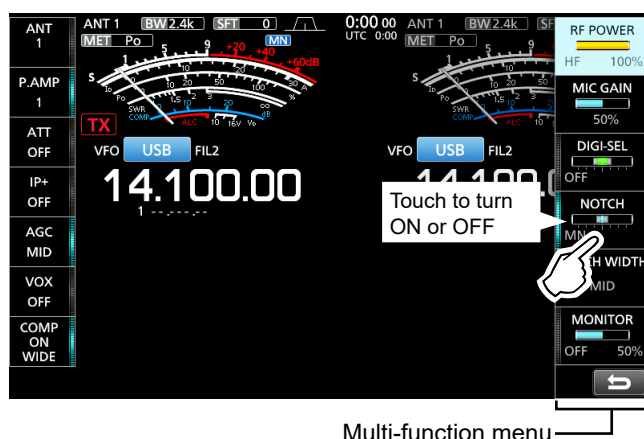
ANT 1

P.AMP 1

ATT OFF

IP+ OFF

AGC MID

VOX OFF

COMP ON WIDE

ANT 1 BW 2.4k SFT 0

MET Po MN

S 1 3 5 7 9 +20 +40 +60dB

Po 0 50 100 %

SWR 1 1.5 2 3 ∞

COMP 0 10 20 dB

ALC

ID 0 5 10 15 20 25 A

10 16V Vd

TX

VFO USB FIL2

14.100.00

1 --.---.--

0:00 00 UTC 0:00 ANT 1 BW 2.4k SF

MET Po

TX

VFO USB FIL2

14.100.

Touch to turn ON or OFF

RF POWER
HF 100%

MIC GAIN
50%

DIGI-SEL
OFF

NOTCH
MN

H WIDTH
MID

MONITOR
OFF 50%

Multi-function menu